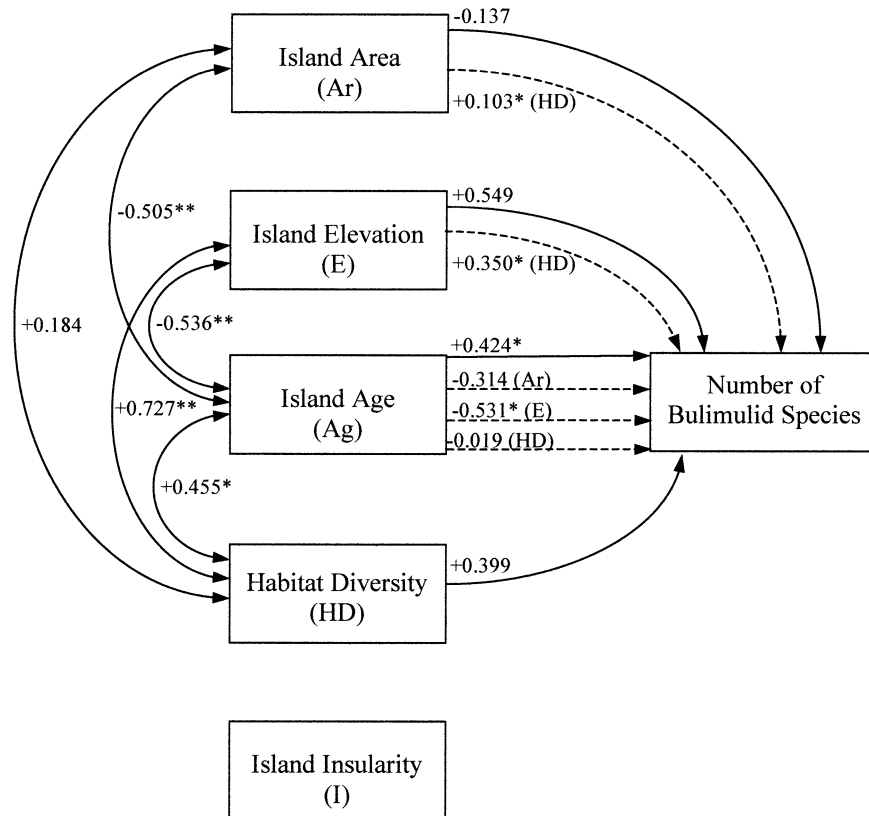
Island Area (Ar)

-0.137

+0.103* (HD)

-0.505**

Island Elevation (E)

+0.549

+0.350* (HD)

+0.184

-0.536**

Island Age (Ag)

+0.424*

-0.314 (Ar)

-0.531* (E)

-0.019 (HD)

Number of Bulimulid Species

+0.727**

+0.455*

Habitat Diversity (HD)

+0.399

Island Insularity (I)